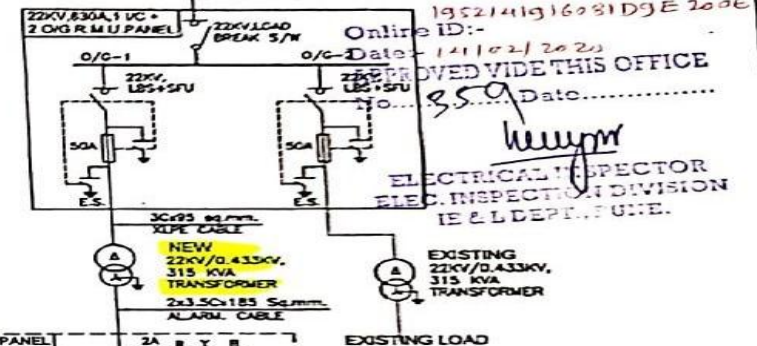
22KV,630A,1 I/C + 2 O/G R M U PANEL

22KV,LOAD BREAK S/W

O/C-1

O/C-2

22KV, LBS+SFU

22KV, LBS+SFU

50A

50A

E.S.

E.S.

3Cx95 sq.mm. XLPE CABLE

NEW 22KV/0.433KV, 315 KVA TRANSFORMER

2x3.5Cx185 Sq.mm. ALARM. CABLE

EXISTING 22KV/0.433KV, 315 KVA TRANSFORMER

PANEL

2A R Y B

EXISTING LOAD

1952141916081D9E2006

Online ID:-

Date:- 14/02/2020

APPROVED VIDE THIS OFFICE

No. 559 Date..........

ELECTRICAL INSPECTOR
ELEC. INSPECTION DIVISION
IE & L DEPT., PUNE.